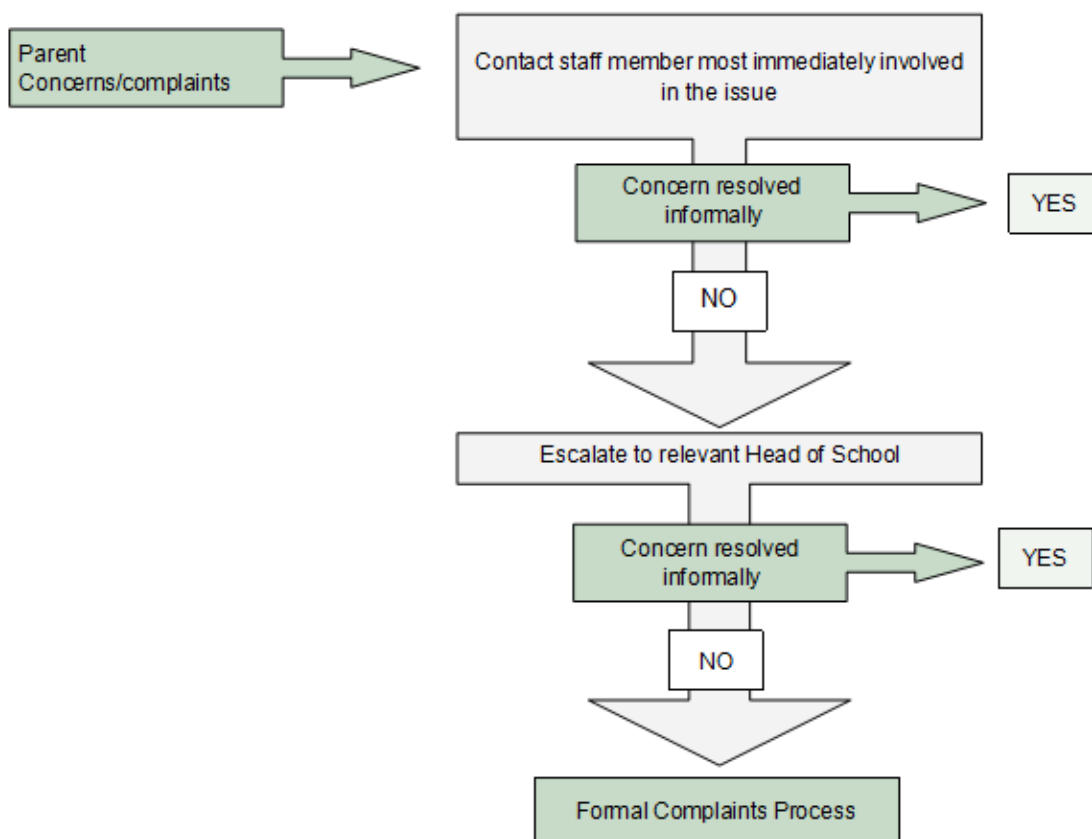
Parent Concerns/complaints

Contact staff member most immediately involved in the issue

Concern resolved informally

YES

NO

Escalate to relevant Head of School

Concern resolved informally

YES

NO

Formal Complaints Process